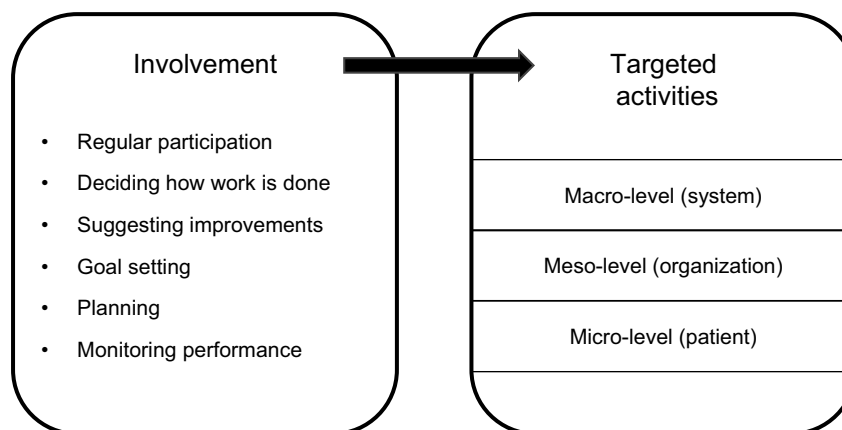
Involvement

- Regular participation
- Deciding how work is done
- Suggesting improvements
- Goal setting
- Planning
- Monitoring performance

Targeted activities

Macro-level (system)

Meso-level (organization)

Micro-level (patient)